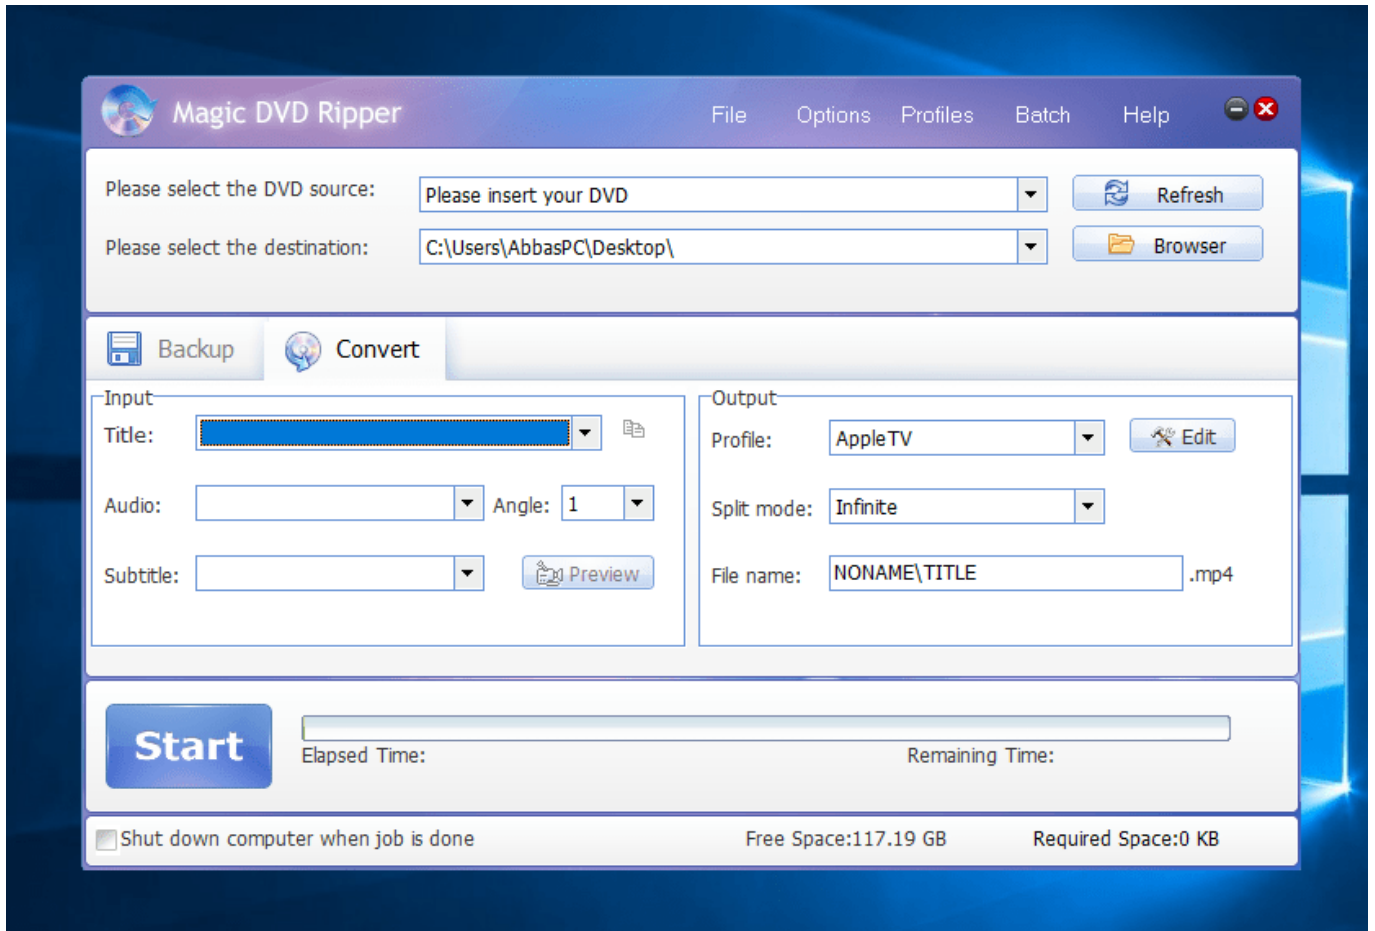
Magic DVD Ripper

File Options Profiles Batch Help

Please select the DVD source: Please insert your DVD Refresh

Please select the destination: C:\Users\AbbasPC\Desktop\ Browser

Backup Convert

Input

Title:

Audio: Angle: 1

Subtitle: Preview

Output

Profile: AppleTV Edit

Split mode: Infinite

File name: NONAME\TITLE .mp4

Start

Elapsed Time: Remaining Time:

Shut down computer when job is done Free Space:117.19 GB Required Space:0 KB